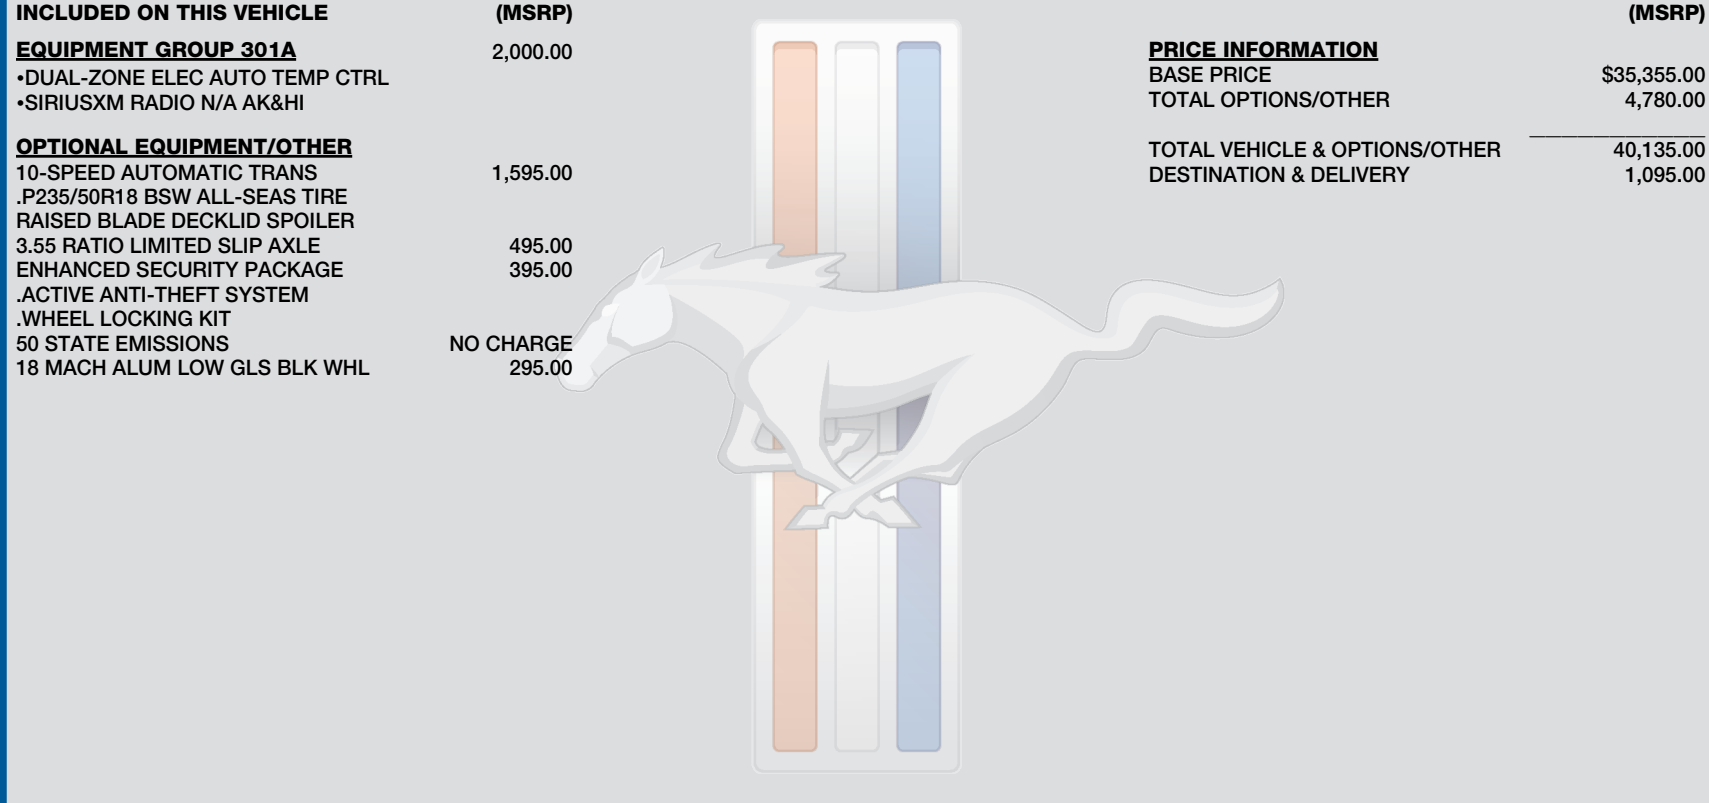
INCLUDED ON THIS VEHICLE (MSRP)

EQUIPMENT GROUP 301A 2,000.00
•DUAL-ZONE ELEC AUTO TEMP CTRL
•SIRIUSXM RADIO N/A AK&HI

OPTIONAL EQUIPMENT/OTHER
10-SPEED AUTOMATIC TRANS 1,595.00
.P235/50R18 BSW ALL-SEAS TIRE
RAISED BLADE DECKLID SPOILER
3.55 RATIO LIMITED SLIP AXLE 495.00
ENHANCED SECURITY PACKAGE 395.00
.ACTIVE ANTI-THEFT SYSTEM
.WHEEL LOCKING KIT
50 STATE EMISSIONS NO CHARGE
18 MACH ALUM LOW GLS BLK WHL 295.00

(MSRP)

PRICE INFORMATION
BASE PRICE $35,355.00
TOTAL OPTIONS/OTHER 4,780.00

TOTAL VEHICLE & OPTIONS/OTHER 40,135.00
DESTINATION & DELIVERY 1,095.00